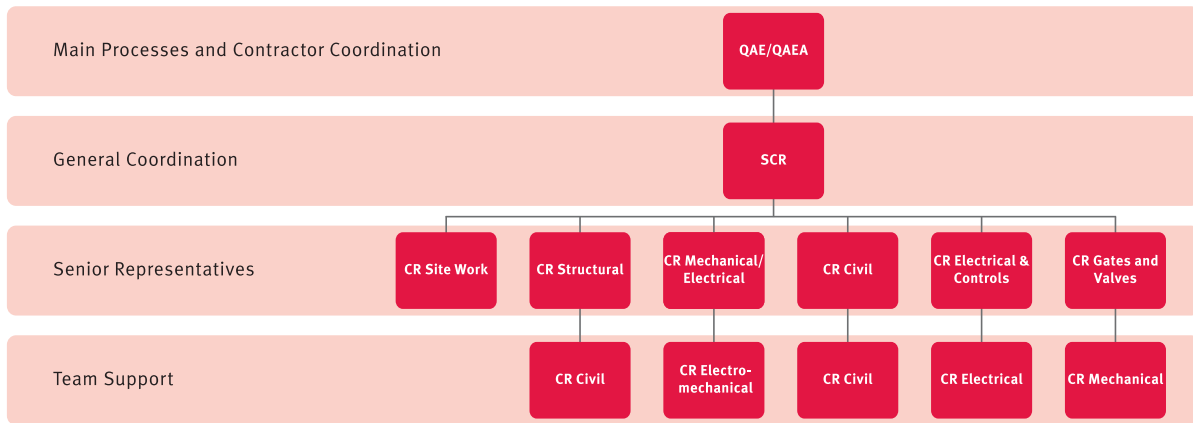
Main Processes and Contractor Coordination

QAE/QAEA

General Coordination

SCR

Senior Representatives

CR Site Work

CR Structural

CR Mechanical/ Electrical

CR Civil

CR Electrical & Controls

CR Gates and Valves

Team Support

CR Civil

CR Electromechanical

CR Civil

CR Electrical

CR Mechanical